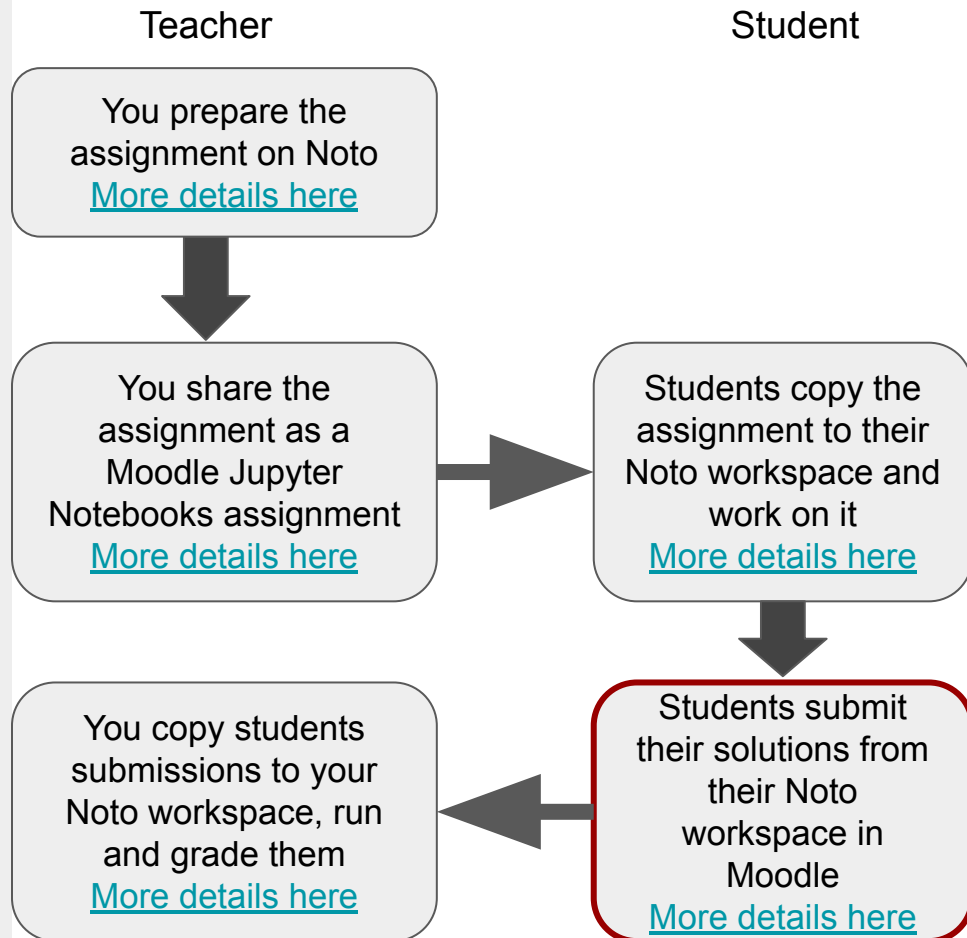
Teacher

Student

You prepare the assignment on Noto
More details here

You share the assignment as a Moodle Jupyter Notebooks assignment
More details here

Students copy the assignment to their Noto workspace and work on it
More details here

Students submit their solutions from their Noto workspace in Moodle
More details here

You copy students submissions to your Noto workspace, run and grade them
More details here